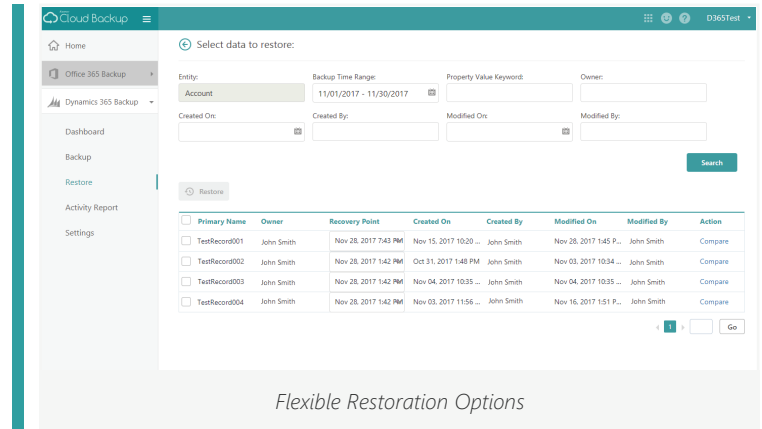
Cloud Backup

D365Test

Home

Office 365 Backup

Dynamics 365 Backup

Dashboard

Backup

Restore

Activity Report

Settings

Select data to restore:

Entity:

Account

Backup Time Range:

11/01/2017 - 11/30/2017

Property Value Keyword:

Owner:

Created On:

Created By:

Modified On:

Modified By:

Search

Restore

| | Primary Name | Owner | Recovery Point | Created On | Created By | Modified On | Modified By | Action |
|---|---|---|---|---|---|---|---|---|
| | TestRecord001 | John Smith | Nov 28, 2017 7:43 PM | Nov 15, 2017 10:20 ... | John Smith | Nov 28, 2017 1:45 P... | John Smith | Compare |
| | TestRecord002 | John Smith | Nov 28, 2017 1:42 PM | Oct 31, 2017 1:48 PM | John Smith | Nov 03, 2017 10:34 ... | John Smith | Compare |
| | TestRecord003 | John Smith | Nov 28, 2017 1:42 PM | Nov 04, 2017 10:35 ... | John Smith | Nov 04, 2017 10:35 ... | John Smith | Compare |
| | TestRecord004 | John Smith | Nov 28, 2017 1:42 PM | Nov 03, 2017 11:56 ... | John Smith | Nov 16, 2017 1:51 P... | John Smith | Compare |

1

Go

Flexible Restoration Options